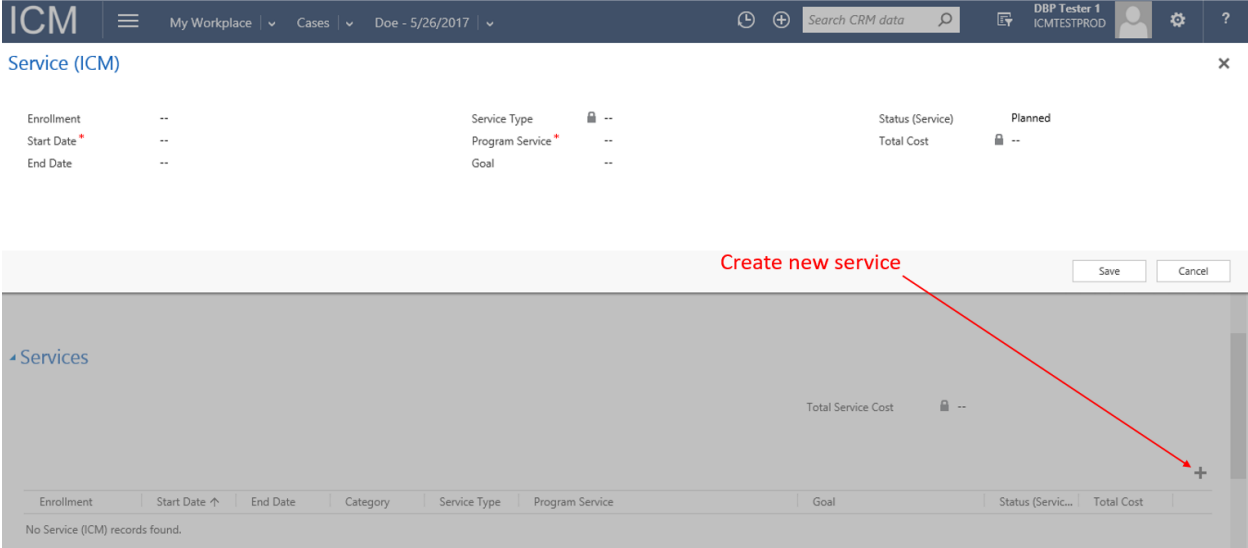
ICM | My Workplace | Cases | Doe - 5/26/2017

Search CRM data

DBP Tester 1
ICMTESTPROD

?

Service (ICM)

×

Enrollment --
Start Date * --
End Date --

Service Type --
Program Service * --
Goal --

Status (Service) Planned
Total Cost --

Create new service

Save Cancel

Services

Total Service Cost --

+

| Enrollment | Start Date ↑ | End Date | Category | Service Type | Program Service | Goal | Status (Servic... | Total Cost |
|---|---|---|---|---|---|---|---|---|

No Service (ICM) records found.